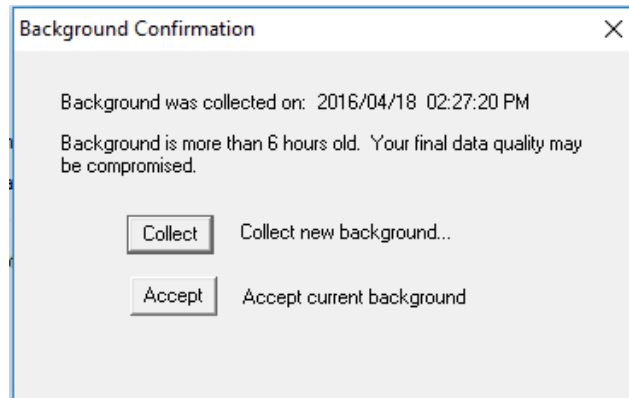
Background Confirmation

×

Background was collected on: 2016/04/18 02:27:20 PM

Background is more than 6 hours old. Your final data quality may be compromised.

Collect

Collect new background...

Accept

Accept current background